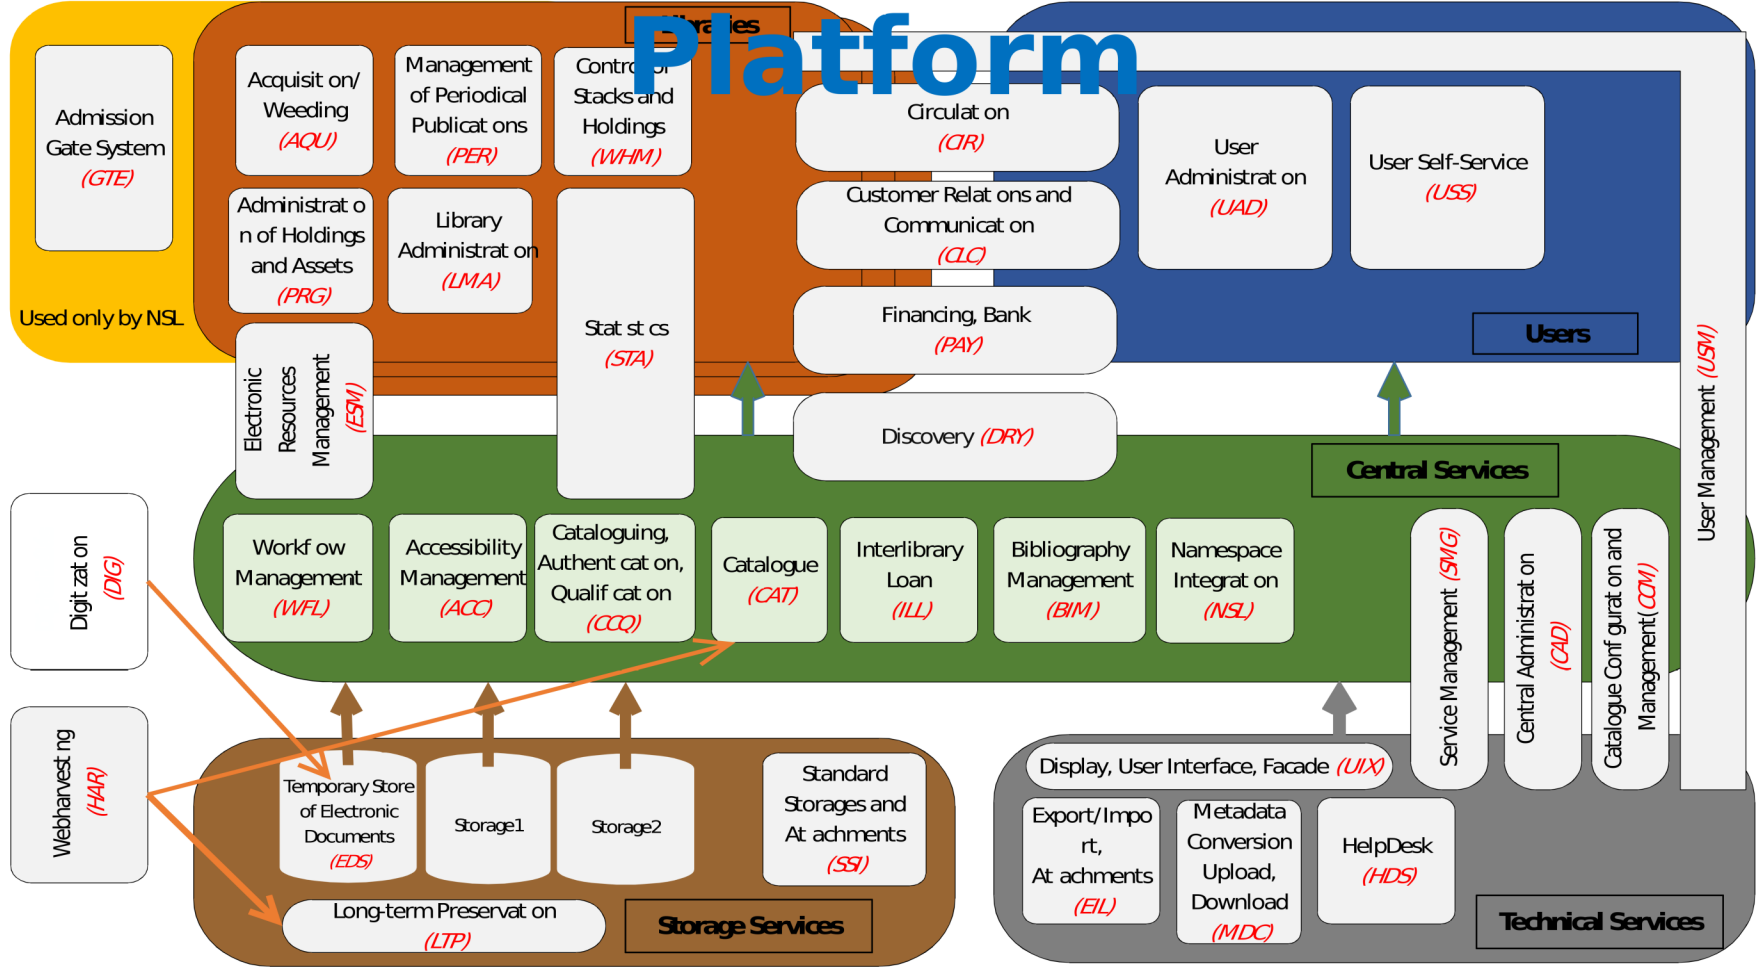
Platform

Libraries

Admission Gate System (GTE)

Used only by NSL

Acquisit on/ Weeding (AQU)

Management of Periodical Publicat ons (PER)

Contro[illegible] Stacks and Holdings (WHM)

Administrat o n of Holdings and Assets (PRG)

Library Administrat on (LMA)

Stat st cs (STA)

Electronic Resources Management (ESM)

Circulat on (CIR)

Customer Relat ons and Communicat on (CLC)

Financing, Bank (PAY)

Discovery (DRY)

User Administrat on (UAD)

User Self-Service (USS)

Users

User Management (USM)

Central Services

Workf ow Management (WFL)

Accessibility Management (ACC)

Cataloguing, Authent cat on, Qualif cat on (CCQ)

Catalogue (CAT)

Interlibrary Loan (ILL)

Bibliography Management (BIM)

Namespace Integrat on (NSL)

Service Management (SMG)

Central Administrat on (CAD)

Catalogue Conf gurat on and Management(CCM)

Digit zat on (DIG)

Webharvest ng (HAR)

Temporary Store of Electronic Documents (EDS)

Storage1

Storage2

Standard Storages and At achments (SSI)

Long-term Preservat on (LTP)

Storage Services

Display, User Interface, Facade (UIX)

Export/Impo rt, At achments (EIL)

Metadata Conversion Upload, Download (MDC)

HelpDesk (HDS)

Technical Services